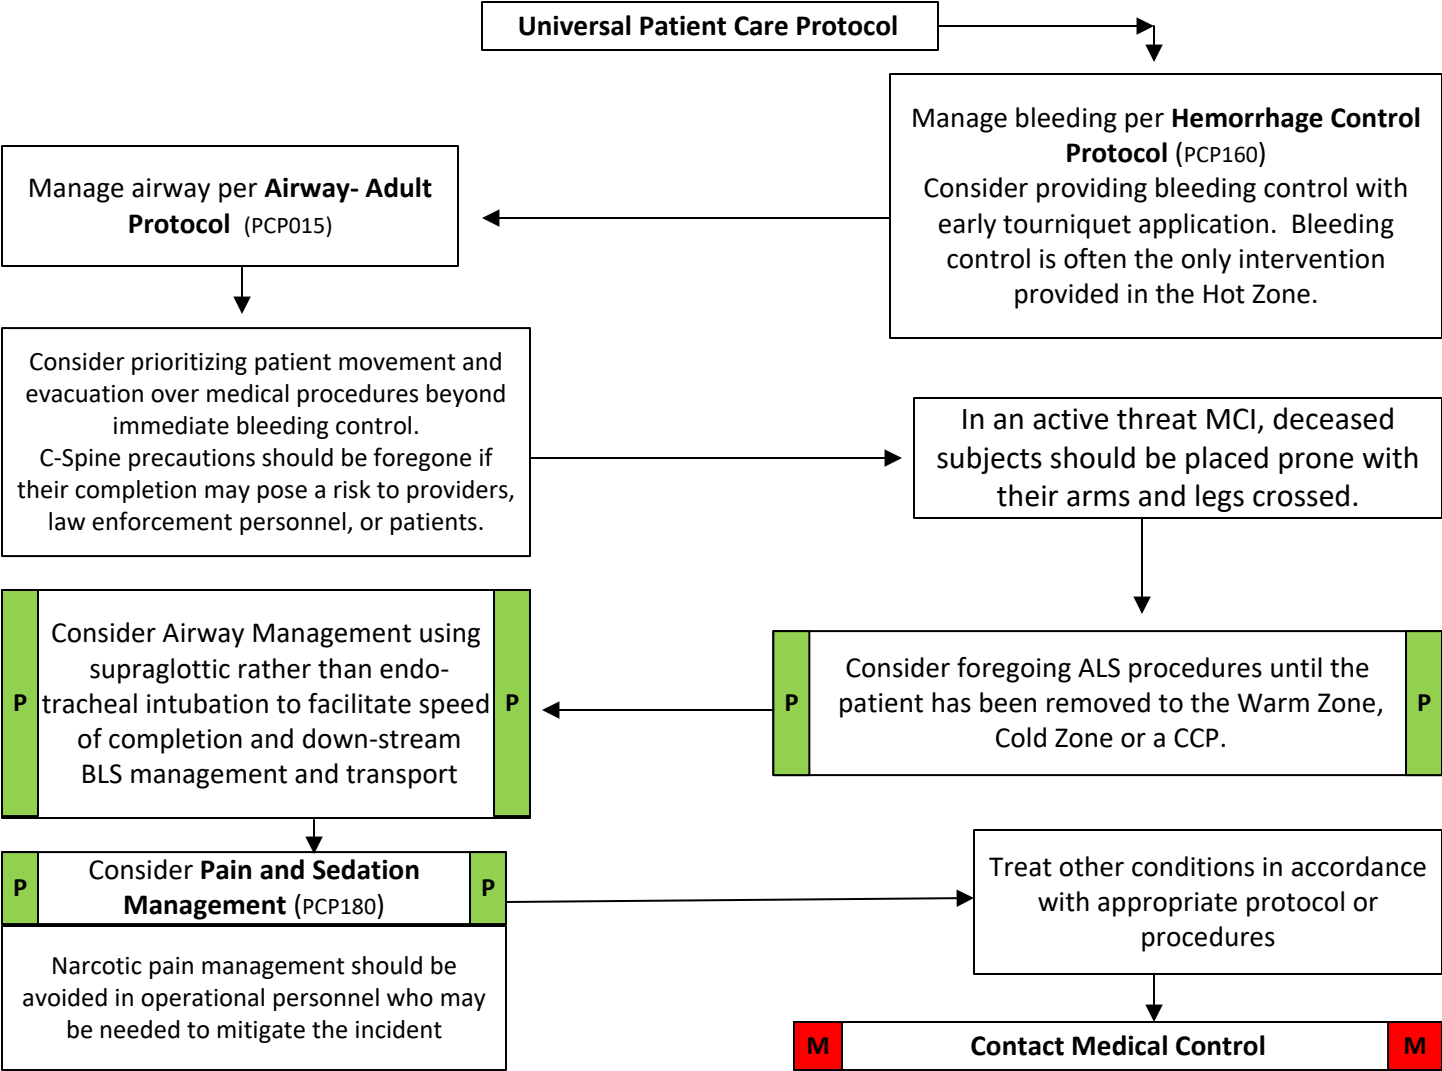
Universal Patient Care Protocol

Manage bleeding per **Hemorrhage Control Protocol** (PCP160)
Consider providing bleeding control with early tourniquet application. Bleeding control is often the only intervention provided in the Hot Zone.

Manage airway per **Airway- Adult Protocol** (PCP015)

Consider prioritizing patient movement and evacuation over medical procedures beyond immediate bleeding control.
C-Spine precautions should be foregone if their completion may pose a risk to providers, law enforcement personnel, or patients.

In an active threat MCI, deceased subjects should be placed prone with their arms and legs crossed.

P Consider foregoing ALS procedures until the patient has been removed to the Warm Zone, Cold Zone or a CCP. P

P Consider Airway Management using supraglottic rather than endotracheal intubation to facilitate speed of completion and down-stream BLS management and transport P

P Consider **Pain and Sedation Management** (PCP180) P

Narcotic pain management should be avoided in operational personnel who may be needed to mitigate the incident

Treat other conditions in accordance with appropriate protocol or procedures

M **Contact Medical Control** M